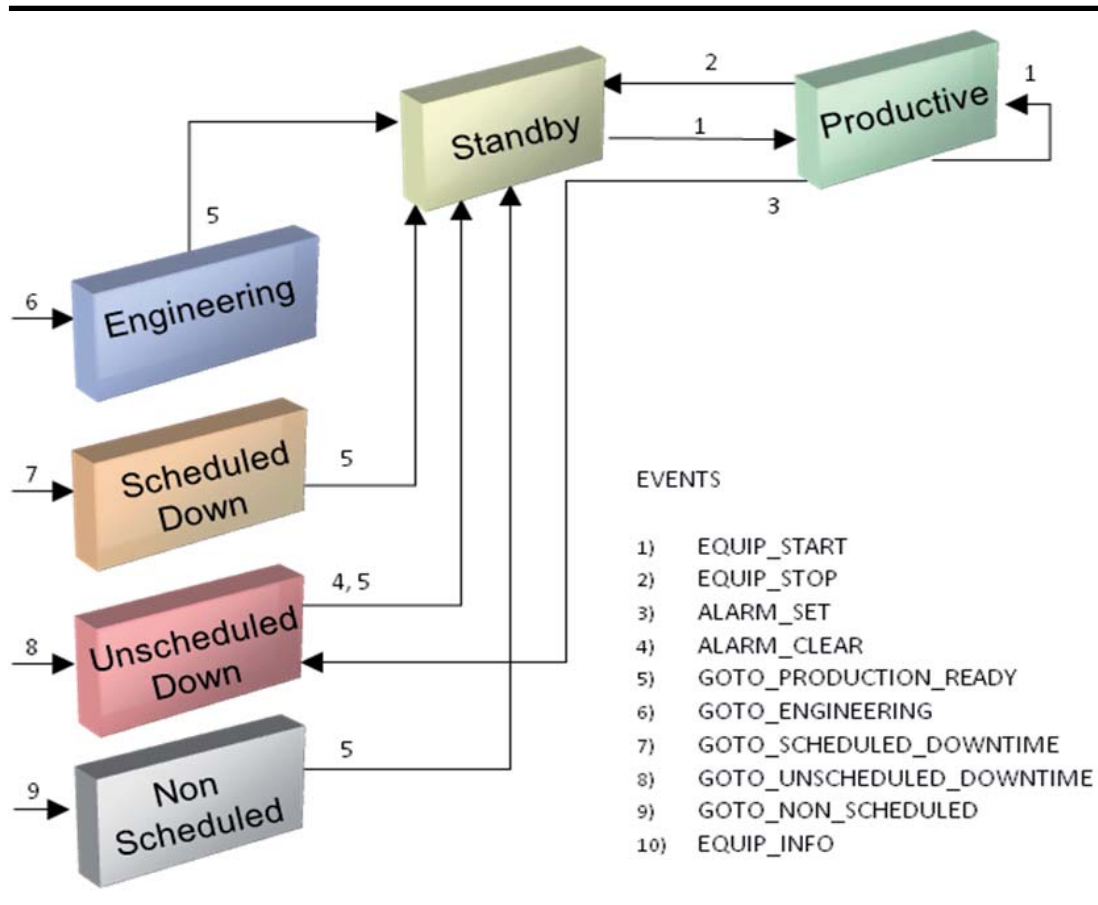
2

1

Productive

Standby

1

3

5

6

Engineering

7

Scheduled Down

5

EVENTS

4, 5

8

Unscheduled Down

9

Non Scheduled

5

1) EQUIP_START
2) EQUIP_STOP
3) ALARM_SET
4) ALARM_CLEAR
5) GOTO_PRODUCTION_READY
6) GOTO_ENGINEERING
7) GOTO_SCHEDULED_DOWNTIME
8) GOTO_UNSCHEDULED_DOWNTIME
9) GOTO_NON_SCHEDULED
10) EQUIP_INFO